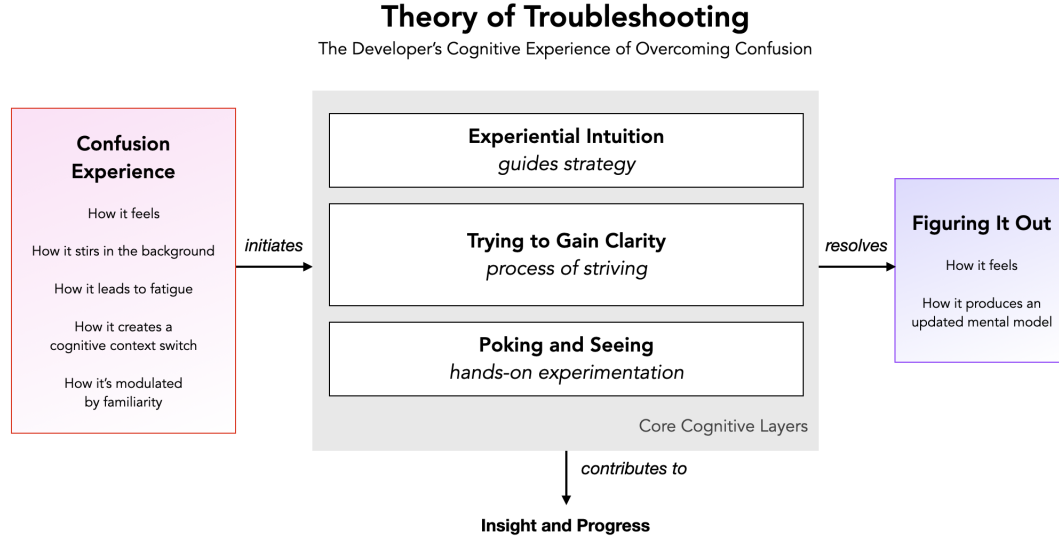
Theory of Troubleshooting

The Developer's Cognitive Experience of Overcoming Confusion

Confusion Experience

How it feels

How it stirs in the background

How it leads to fatigue

How it creates a cognitive context switch

How it's modulated by familiarity

initiates

Experiential Intuition
*guides strategy*

Trying to Gain Clarity
*process of striving*

Poking and Seeing
*hands-on experimentation*

Core Cognitive Layers

resolves

Figuring It Out

How it feels

How it produces an updated mental model

contributes to

Insight and Progress